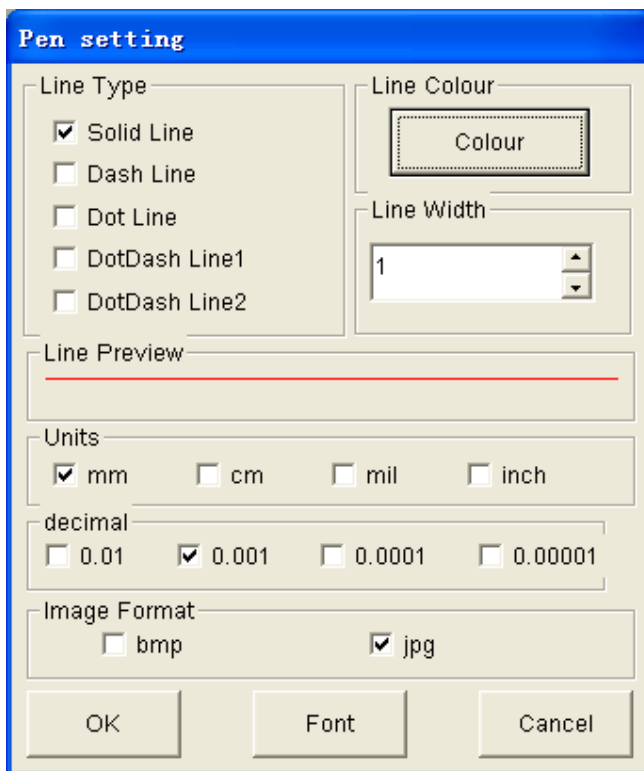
Pen setting

Line Type
Solid Line
Dash Line
Dot Line
DotDash Line1
DotDash Line2

Line Colour
Colour

Line Width
1

Line Preview

Units
mm
cm
mil
inch

decimal
0.01
0.001
0.0001
0.00001

Image Format
bmp
jpg

OK
Font
Cancel